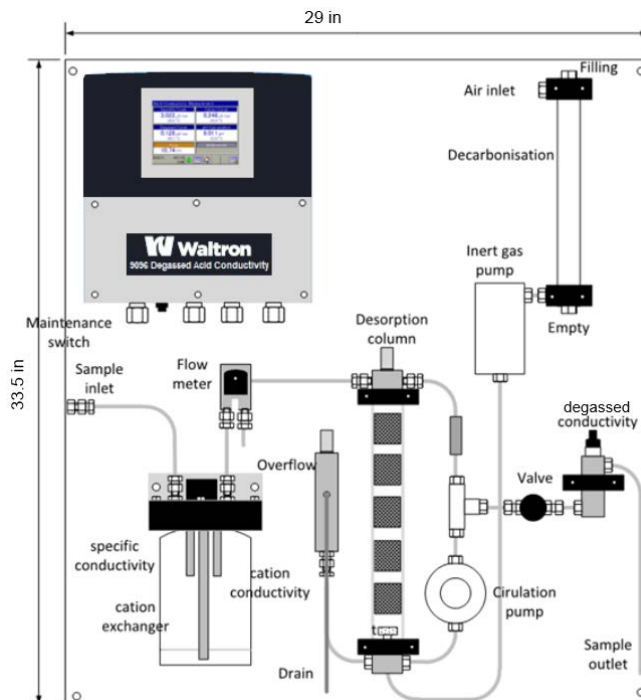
29 in

33.5 in

Waltron
9096 Degassed Acid Conductivity

Filling

Air inlet

Decarbonisation

Inert gas pump

Empty

Maintenance switch

Desorption column

Sample inlet

Flow meter

degassed conductivity

Overflow

Valve

specific conductivity

cation conductivity

cation exchanger

Cirulation pump

Sample outlet

Drain